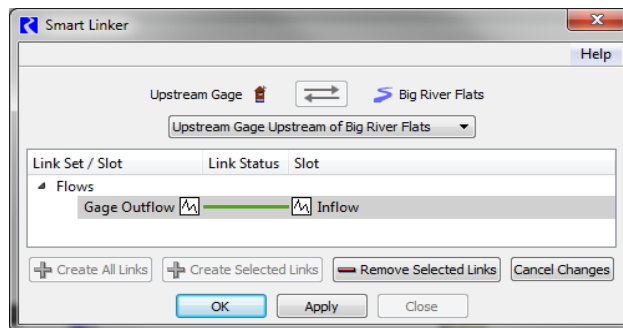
Smart Linker

Help

Upstream Gage

Big River Flats

Upstream Gage Upstream of Big River Flats

| Link Set / Slot | Link Status | Slot |
|---|---|---|
| Flows | | |
| Gage Outflow | | Inflow |

Create All Links

Create Selected Links

Remove Selected Links

Cancel Changes

OK

Apply

Close